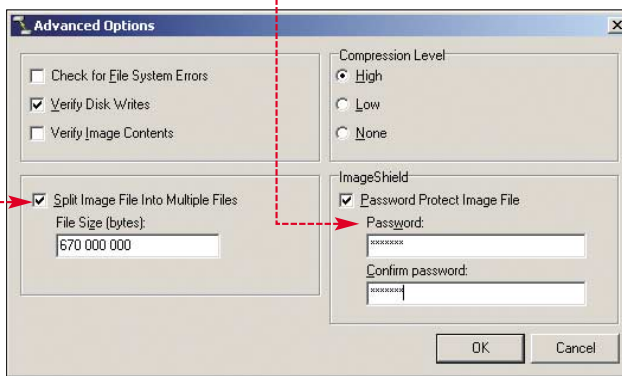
Advanced Options

Check for File System Errors

Verify Disk Writes

Verify Image Contents

Compression Level

High

Low

None

Split Image File Into Multiple Files

File Size (bytes):

670 000 000

ImageShield

Password Protect Image File

Password:

xxxxxxx

Confirm password:

xxxxxxx

OK

Cancel